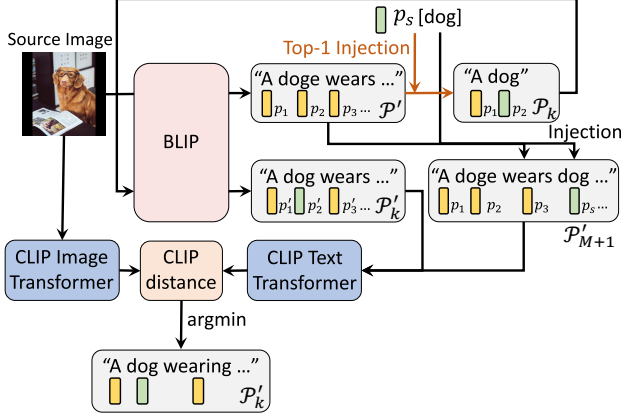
$p_s$ [dog]

Source Image

Top-1 Injection

“A doge wears …”

$p_1$ $p_2$ $p_3$… $\mathcal{P}'$

“A dog”

$p_1$ $p_2$ $\mathcal{P}_k$

BLIP

Injection

“A dog wears …”

$p'_1$ $p'_2$ $p'_3$… $\mathcal{P}'_k$

“A doge wears dog …”

$p_1$ $p_2$ $p_3$ $p_s$…

$\mathcal{P}'_{M+1}$

CLIP Image Transformer

CLIP distance

CLIP Text Transformer

argmin

“A dog wearing …”

$\mathcal{P}'_k$